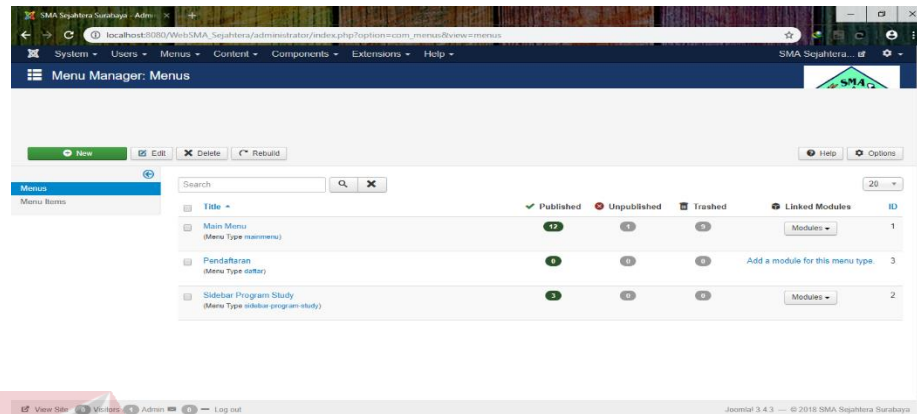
SMA Sejahtera Surabaya - Admi ×

localhost:8080/WebSMA_Sejahtera/administrator/index.php?option=com_menus&view=menus

System ▾ Users ▾ Menus ▾ Content ▾ Components ▾ Extensions ▾ Help ▾

SMA Sejahtera...

Menu Manager: Menus

SMA

New
Edit
Delete
Rebuild

Help
Options

Menus
Menu Items

Search

20

| | Title ▴ | Published | Unpublished | Trashed | Linked Modules | ID |
|---|---|---|---|---|---|---|
| | Main Menu (Menu Type mainmenu) | 12 | 1 | 5 | Modules ▾ | 1 |
| | Pendaftaran (Menu Type daftar) | 0 | 0 | 0 | Add a module for this menu type. | 3 |
| | Sidebar Program Study (Menu Type sidebar-program-study) | 3 | 0 | 0 | Modules ▾ | 2 |

View Site 0 Visitors 1 Admin 0 — Log out

Joomla! 3.4.3 — © 2018 SMA Sejahtera Surabaya